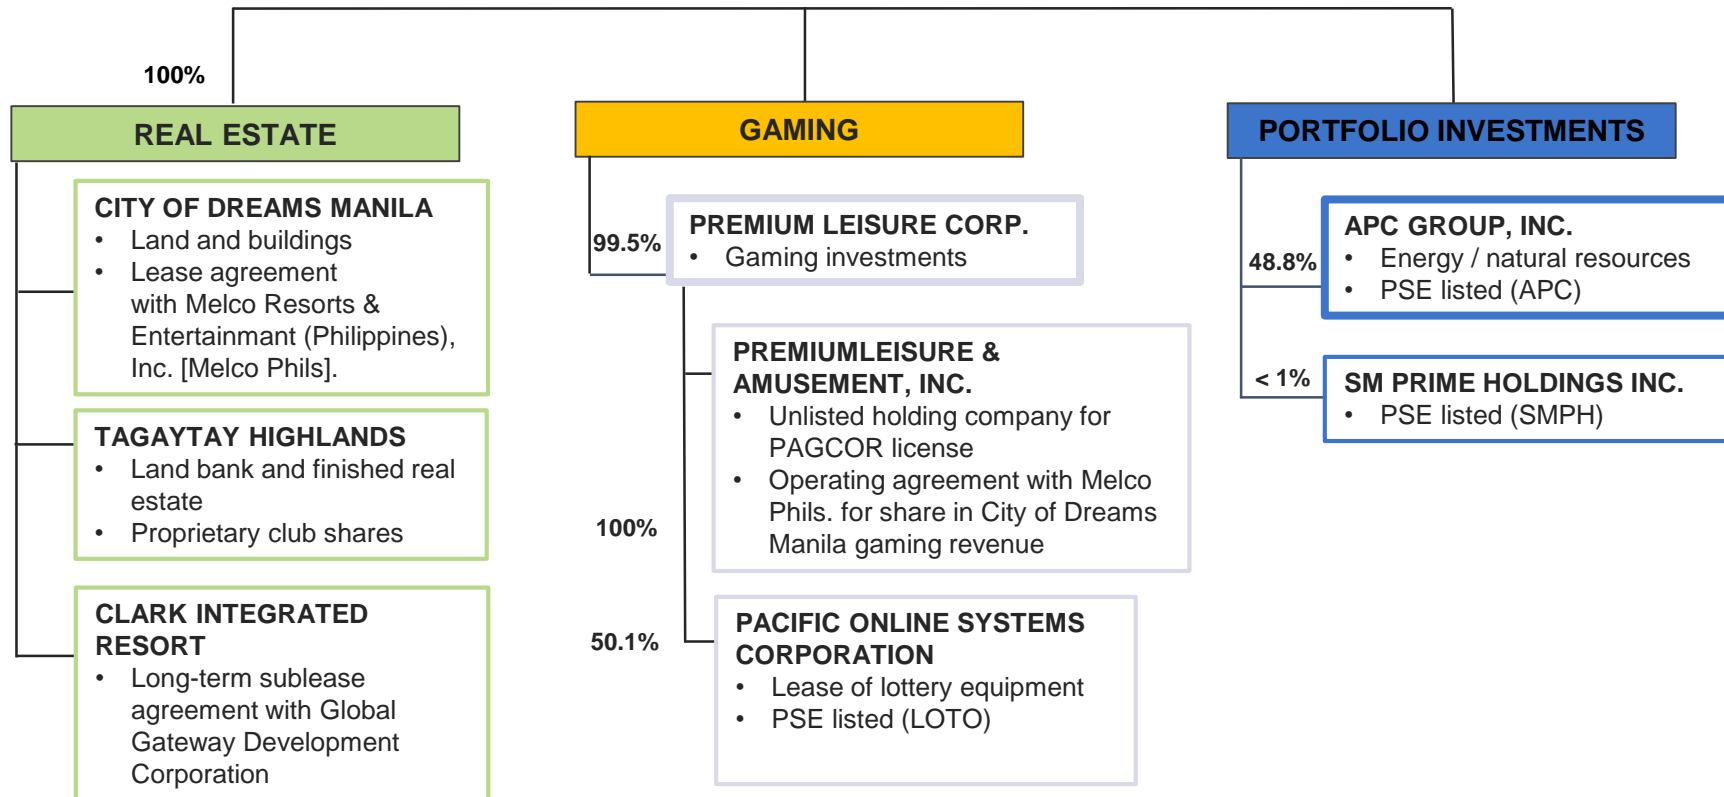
100%

REAL ESTATE

CITY OF DREAMS MANILA
• Land and buildings
• Lease agreement with Melco Resorts & Entertainment (Philippines), Inc. [Melco Phils].

TAGAYTAY HIGHLANDS
• Land bank and finished real estate
• Proprietary club shares

CLARK INTEGRATED RESORT
• Long-term sublease agreement with Global Gateway Development Corporation

GAMING

99.5%

PREMIUM LEISURE CORP.
• Gaming investments

PREMIUMLEISURE & AMUSEMENT, INC.
• Unlisted holding company for PAGCOR license
• Operating agreement with Melco Phils. for share in City of Dreams Manila gaming revenue

100%

50.1%

PACIFIC ONLINE SYSTEMS CORPORATION
• Lease of lottery equipment
• PSE listed (LOTO)

PORTFOLIO INVESTMENTS

48.8%

APC GROUP, INC.
• Energy / natural resources
• PSE listed (APC)

< 1%

SM PRIME HOLDINGS INC.
• PSE listed (SMPH)